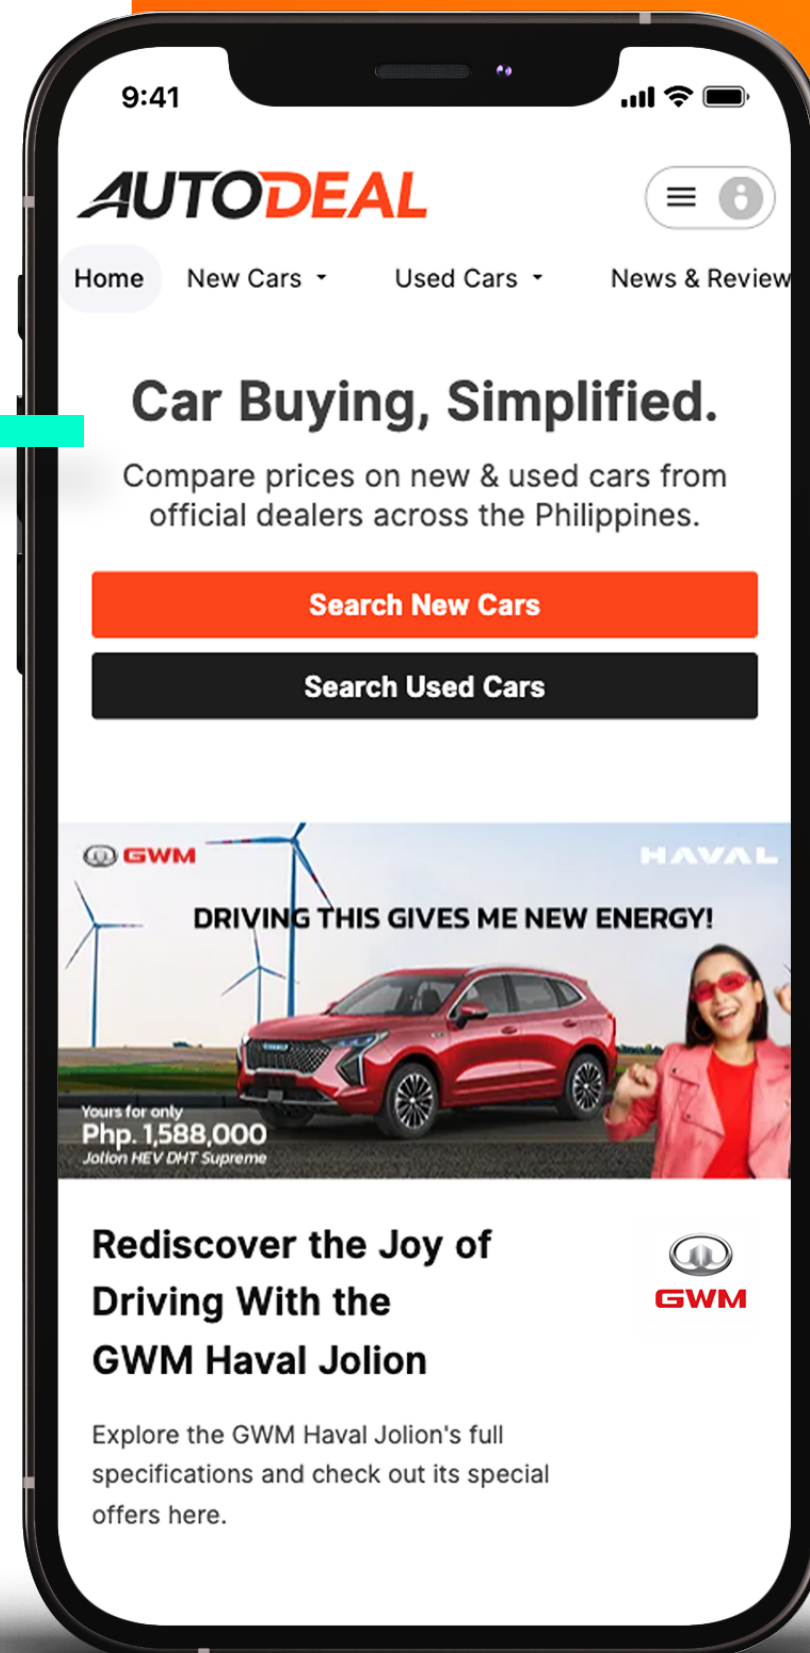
9:41

AUTODEAL

Home New Cars Used Cars News & Review

Car Buying, Simplified.

Compare prices on new & used cars from official dealers across the Philippines.

Search New Cars

Search Used Cars

GWM HAVAL

DRIVING THIS GIVES ME NEW ENERGY!

Yours for only
Php. 1,588,000
Jolion HEV DHT Supreme

Rediscover the Joy of Driving With the GWM Haval Jolion

GWM

Explore the GWM Haval Jolion's full specifications and check out its special offers here.